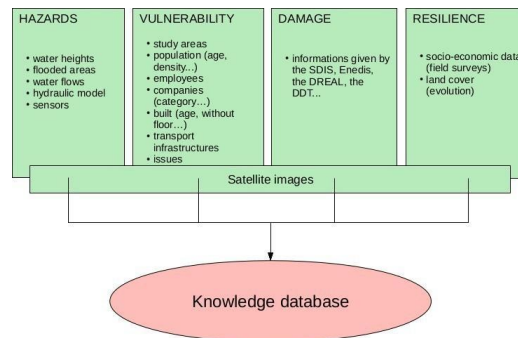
HAZARDS

- water heights
- flooded areas
- water flows
- hydraulic model
- sensors

VULNERABILITY

- study areas
- population (age, density...)
- employees
- companies (category...)
- built (age, without floor...)
- transport infrastructures
- issues

DAMAGE

- informations given by the SDIS, Enedis, the DREAL, the DDT...

RESILIENCE

- socio-economic dat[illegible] (field surveys)
- land cover (evolution)

Satellite images

Knowledge database